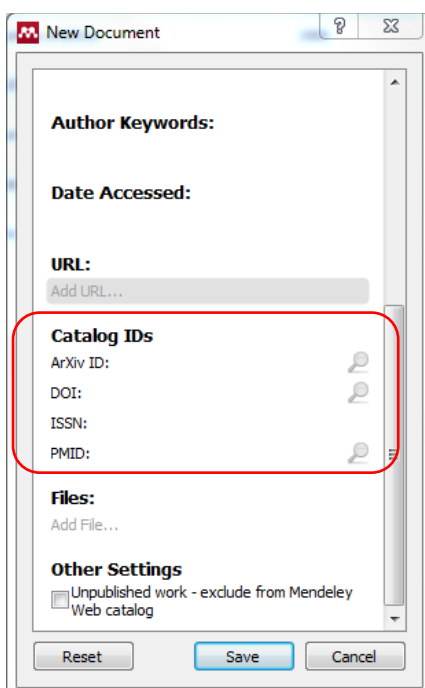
New Document

?

Author Keywords:

Date Accessed:

URL:

Add URL...

Catalog IDs

ArXiv ID:

DOI:

ISSN:

PMID:

Files:

Add File...

Other Settings

Unpublished work - exclude from Mendeley Web catalog

Reset

Save

Cancel